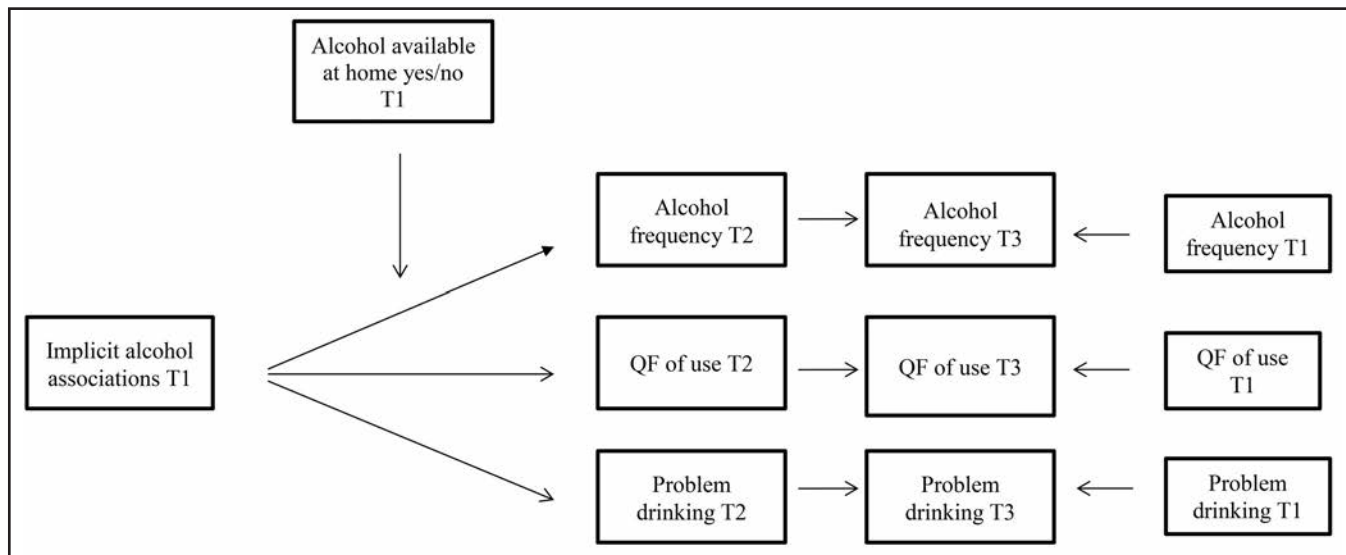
Alcohol available at home yes/no T1

Implicit alcohol associations T1

Alcohol frequency T2

Alcohol frequency T3

Alcohol frequency T1

QF of use T2

QF of use T3

QF of use T1

Problem drinking T2

Problem drinking T3

Problem drinking T1